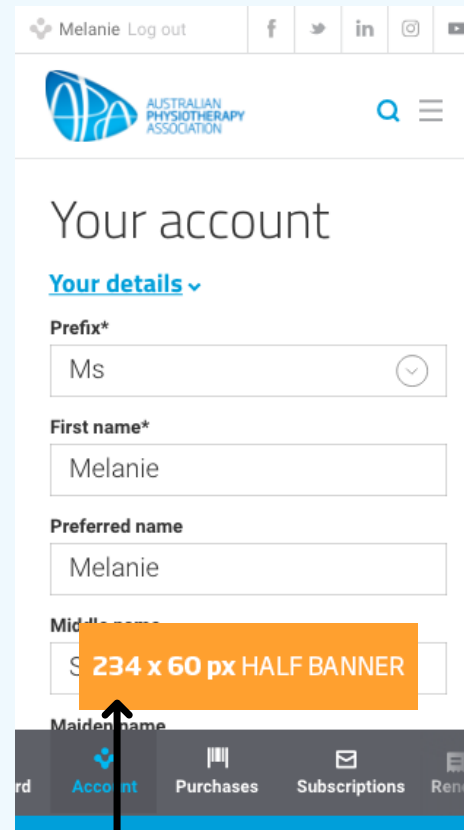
Melanie Log out

APA AUSTRALIAN PHYSIOTHERAPY ASSOCIATION

Your account

Your details

Prefix*

Ms

First name*

Melanie

Preferred name

Melanie

Midd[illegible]

S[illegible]

234 x 60 px HALF BANNER

Maiden name

rd Account Purchases Subscriptions Ren